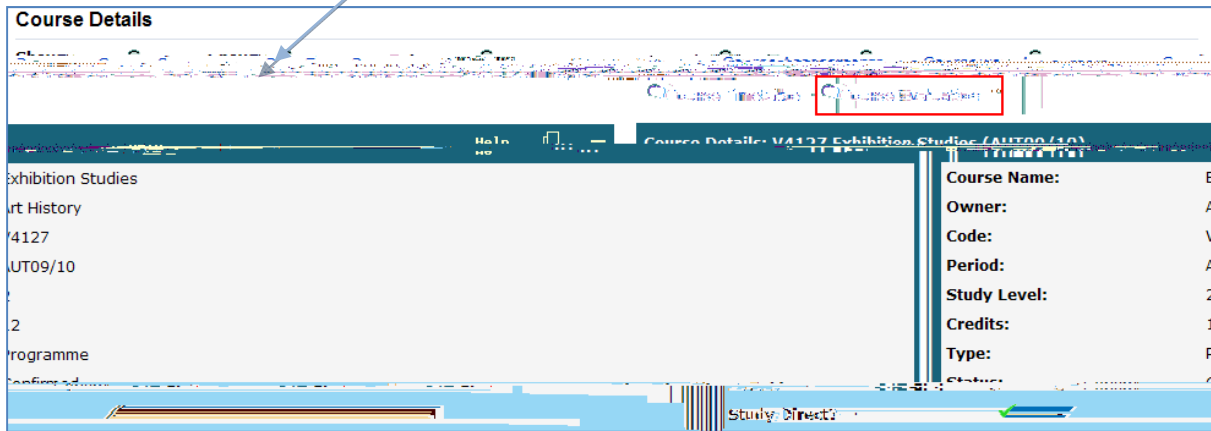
Course Details

Show: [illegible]

Course Timetables  Course Evaluation

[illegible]  Help  Course Details: V4127 Exhibition Studies (AUT09/10)

xhibition Studies
rt History
/4127
AUT09/10
2
12
Programme
Confirmed

Course Name:
Owner:
Code:
Period:
Study Level:
Credits:
Type:
Status:

Study Direct?